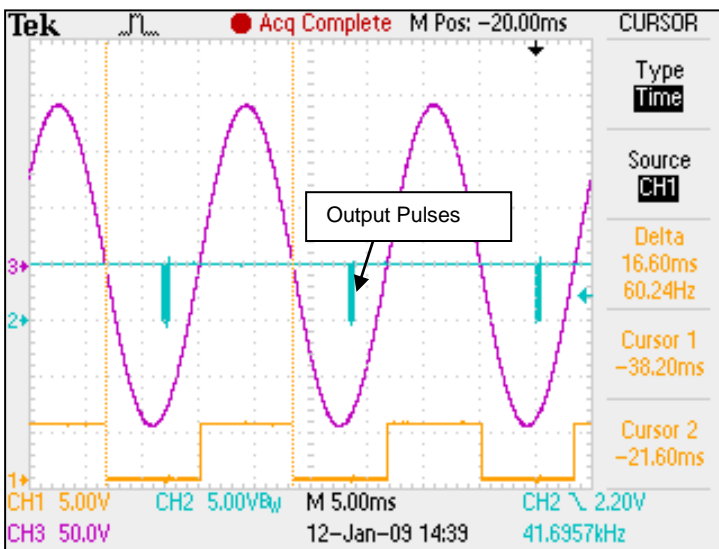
Tek Acq Complete M Pos: −20.00ms CURSOR

Type
Time

Source
CH1

Delta
16.60ms
60.24Hz

Cursor 1
−38.20ms

Cursor 2
−21.60ms

Output Pulses

3

2

1

CH1 5.00V CH2 5.00V$_{B_W}$ M 5.00ms CH2 ⟍ 2.20V
CH3 50.0V 12−Jan−09 14:39 41.6957kHz